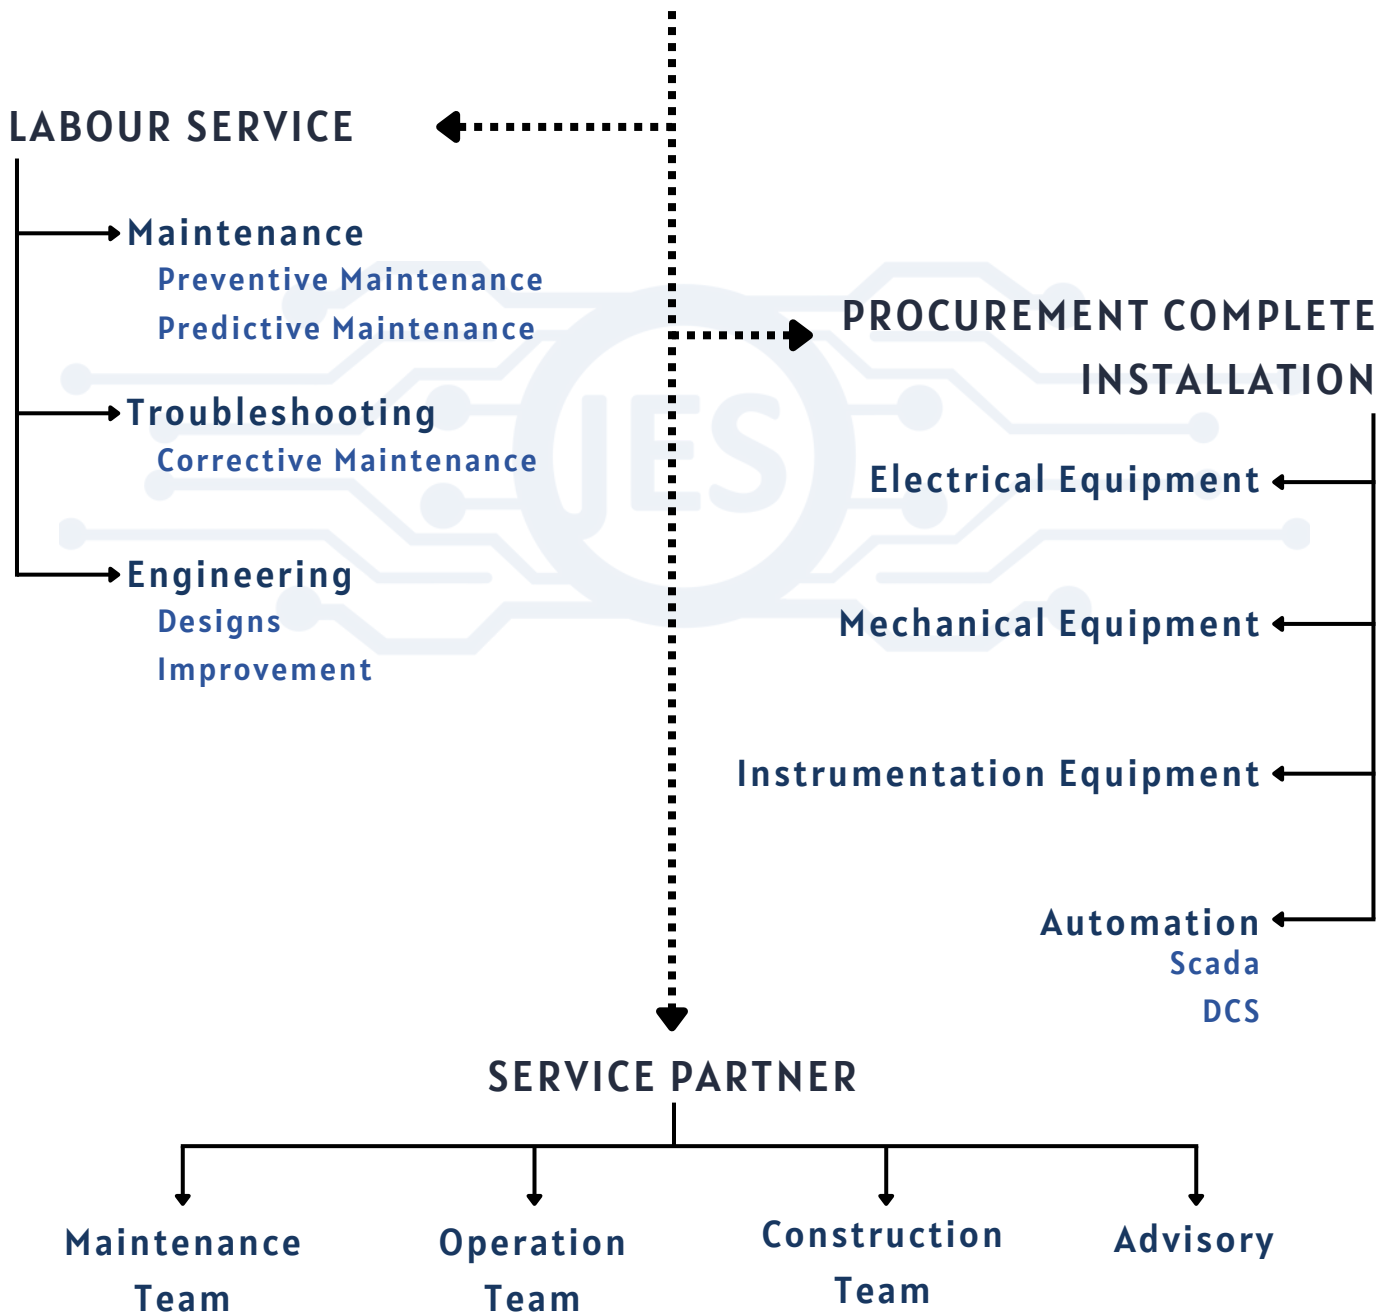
LABOUR SERVICE

Maintenance
Preventive Maintenance
Predictive Maintenance

Troubleshooting
Corrective Maintenance

Engineering
Designs
Improvement

PROCUREMENT COMPLETE INSTALLATION

Electrical Equipment

Mechanical Equipment

Instrumentation Equipment

Automation
Scada
DCS

SERVICE PARTNER

Maintenance Team

Operation Team

Construction Team

Advisory